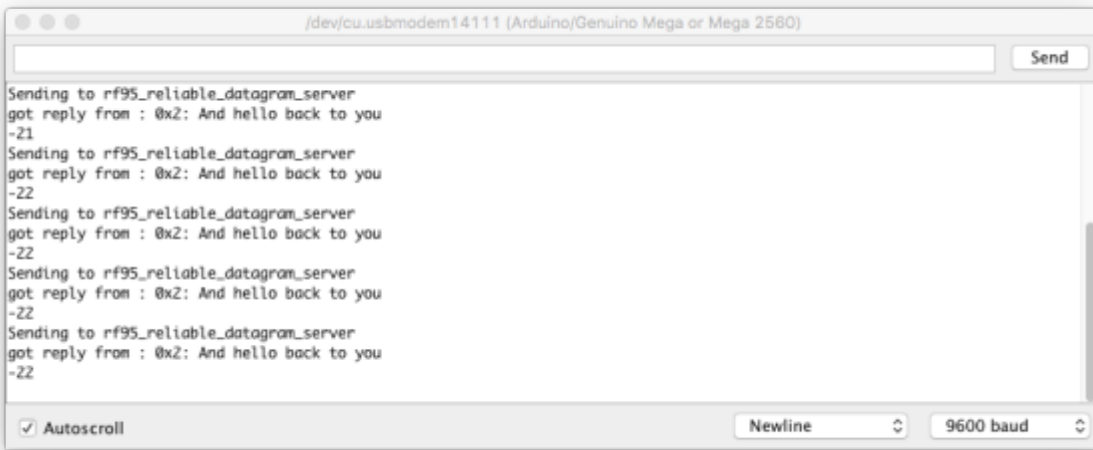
/dev/cu.usbmodem14111 (Arduino/Genuino Mega or Mega 2560)

Send

Sending to rf95_reliable_datagram_server
got reply from : 0x2: And hello back to you
-21
Sending to rf95_reliable_datagram_server
got reply from : 0x2: And hello back to you
-22
Sending to rf95_reliable_datagram_server
got reply from : 0x2: And hello back to you
-22
Sending to rf95_reliable_datagram_server
got reply from : 0x2: And hello back to you
-22
Sending to rf95_reliable_datagram_server
got reply from : 0x2: And hello back to you
-22

Autoscroll

Newline

9600 baud